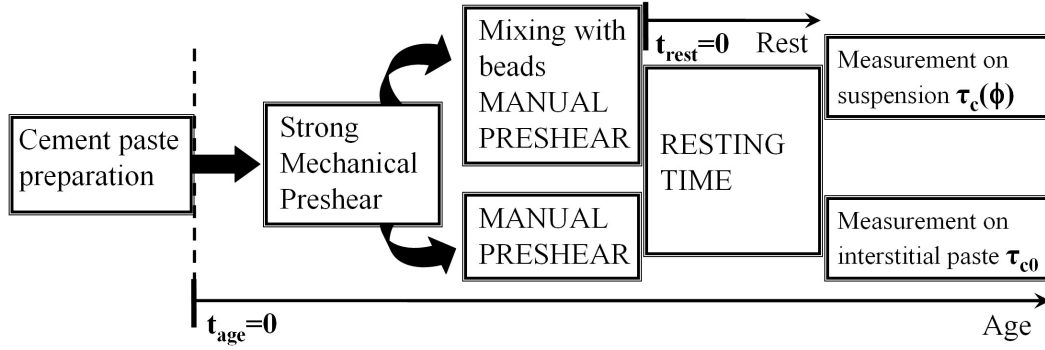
Cement paste preparation

Strong Mechanical Preshear

Mixing with beads MANUAL PRESHEAR

MANUAL PRESHEAR

$\mathbf{t_{rest}=0}$ Rest

RESTING TIME

Measurement on suspension $\boldsymbol{\tau_c(\phi)}$

Measurement on interstitial paste $\boldsymbol{\tau_{c0}}$

$\mathbf{t_{age}=0}$

Age